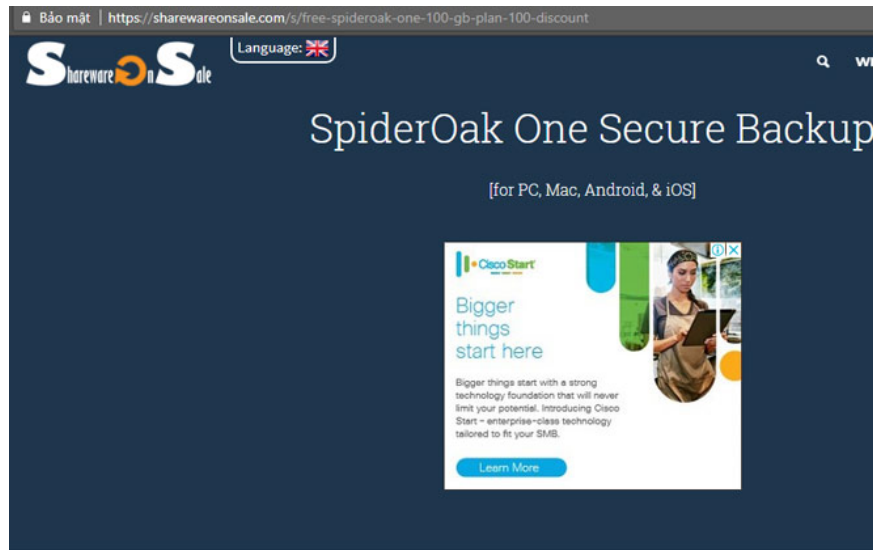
Bảo mật | https://sharewareonsale.com/s/free-spideroak-one-100-gb-plan-100-discount

Shareware On Sale

Language:

WI

SpiderOak One Secure Backup

[for PC, Mac, Android, & iOS]

Cisco Start

Bigger things start here

Bigger things start with a strong technology foundation that will never limit your potential. Introducing Cisco Start – enterprise-class technology tailored to fit your SMB.

Learn More